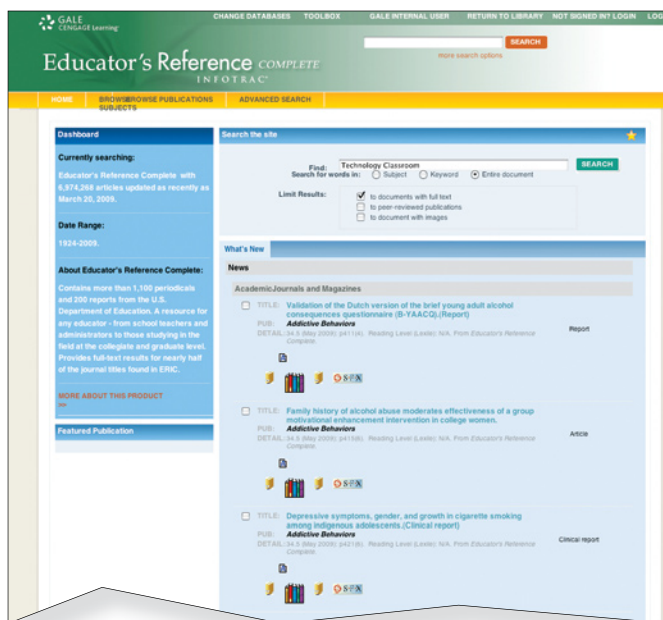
GALE CENGAGE Learning

CHANGE DATABASES TOOLBOX GALE INTERNAL USER RETURN TO LIBRARY NOT SIGNED IN? LOGIN LOG

SEARCH

more search options

Educator's Reference COMPLETE

INFOTRAC

HOME BROWSE SUBJECTS BROWSE PUBLICATIONS ADVANCED SEARCH

Dashboard

Currently searching:

Educator's Reference Complete with 6,974,268 articles updated as recently as March 20, 2009.

Date Range:

1924-2009.

About Educator's Reference Complete:

Contains more than 1,100 periodicals and 200 reports from the U.S. Department of Education. A resource for any educator - from school teachers and administrators to those studying in the field at the collegiate and graduate level. Provides full-text results for nearly half of the journal titles found in ERIC.

MORE ABOUT THIS PRODUCT

Featured Publication

Search the site

Find: Technology Classroom

SEARCH

Search for words in: Subject Keyword Entire document

Limit Results: to documents with full text

to peer-reviewed publications

to document with images

What's New

News

Academic Journals and Magazines

TITLE: Validation of the Dutch version of the brief young adult alcohol consequences questionnaire (B-YAACQ).(Report)

PUB: Addictive Behaviors

DETAIL: 34.5 (May 2009) p411(4). Reading Level (Lexile): N/A. From Educator's Reference Complete.

Report

TITLE: Family history of alcohol abuse moderates effectiveness of a group motivational enhancement intervention in college women.

PUB: Addictive Behaviors

DETAIL: 34.5 (May 2009) p415(8). Reading Level (Lexile): N/A. From Educator's Reference Complete.

Article

TITLE: Depressive symptoms, gender, and growth in cigarette smoking among indigenous adolescents.(Clinical report)

PUB: Addictive Behaviors

DETAIL: 34.5 (May 2009) p421(8). Reading Level (Lexile): N/A. From Educator's Reference Complete.

Clinical report